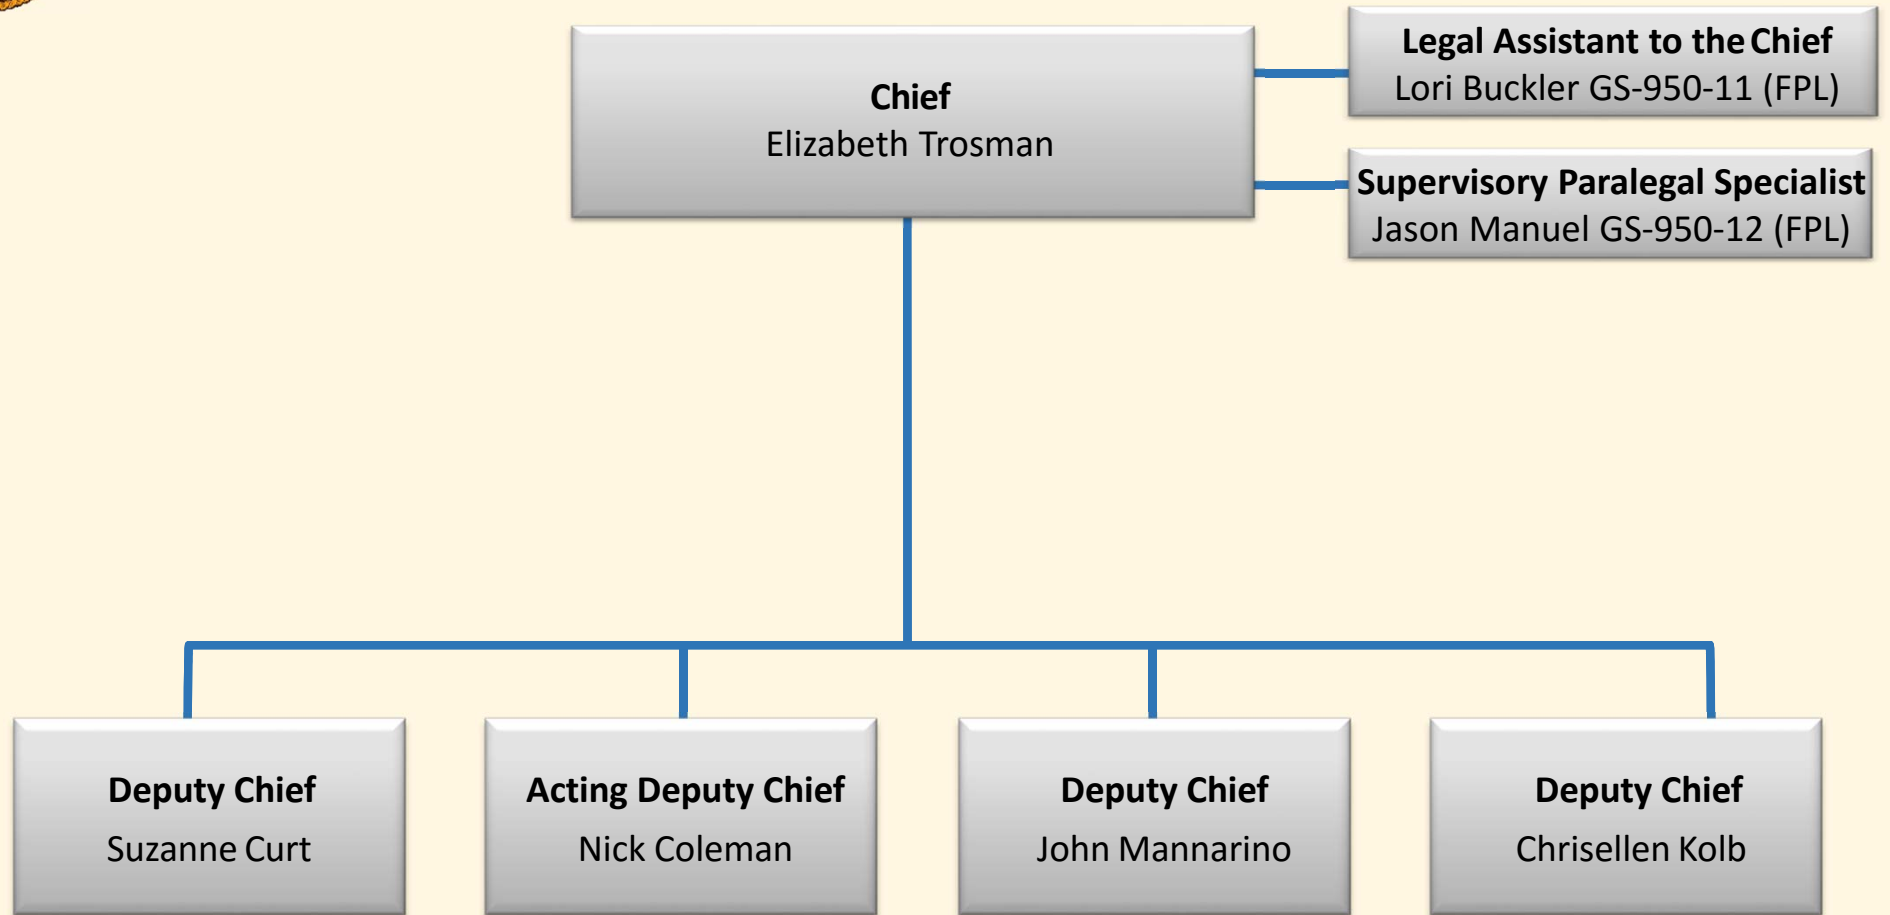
Chief
Elizabeth Trosman

Legal Assistant to the Chief
Lori Buckler GS-950-11 (FPL)

Supervisory Paralegal Specialist
Jason Manuel GS-950-12 (FPL)

Deputy Chief
Suzanne Curt

Acting Deputy Chief
Nick Coleman

Deputy Chief
John Mannarino

Deputy Chief
Chrisellen Kolb